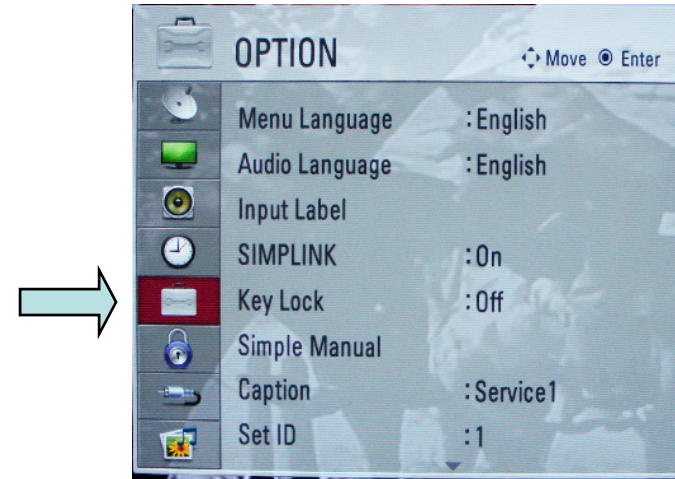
OPTION
Move Enter

| | |
|---|---|
| Menu Language | : English |
| Audio Language | : English |
| Input Label | |
| SIMPLINK | : On |
| Key Lock | : Off |
| Simple Manual | |
| Caption | : Service1 |
| Set ID | : 1 |